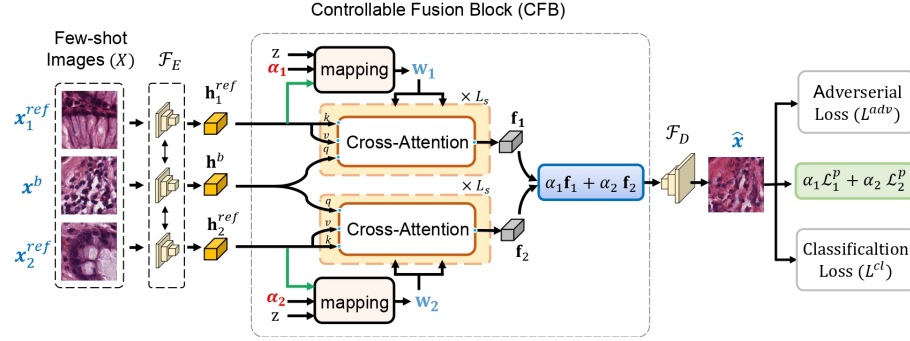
Controllable Fusion Block (CFB)

Few-shot Images ($X$)

$\mathcal{F}_E$

$\boldsymbol{x}_1^{ref}$

$\boldsymbol{x}^b$

$\boldsymbol{x}_2^{ref}$

$\mathbf{h}_1^{ref}$

$\mathbf{h}^b$

$\mathbf{h}_2^{ref}$

z

$\boldsymbol{\alpha_1}$

mapping

$\mathbf{w_1}$

$\times L_s$

$k$

$v$

$q$

Cross-Attention

$\mathbf{f_1}$

$q$

$v$

$k$

Cross-Attention

$\times L_s$

$\mathbf{f}_2$

$\alpha_1 \mathbf{f_1} + \alpha_2\ \mathbf{f_2}$

$\boldsymbol{\alpha_2}$

z

mapping

$\mathbf{w_2}$

$\mathcal{F}_D$

$\widehat{\boldsymbol{x}}$

Adverserial Loss ($L^{adv}$)

$\alpha_1 \mathcal{L}_1^p + \alpha_2\ \mathcal{L}_2^p$

Classificaltion Loss ($L^{cl}$)